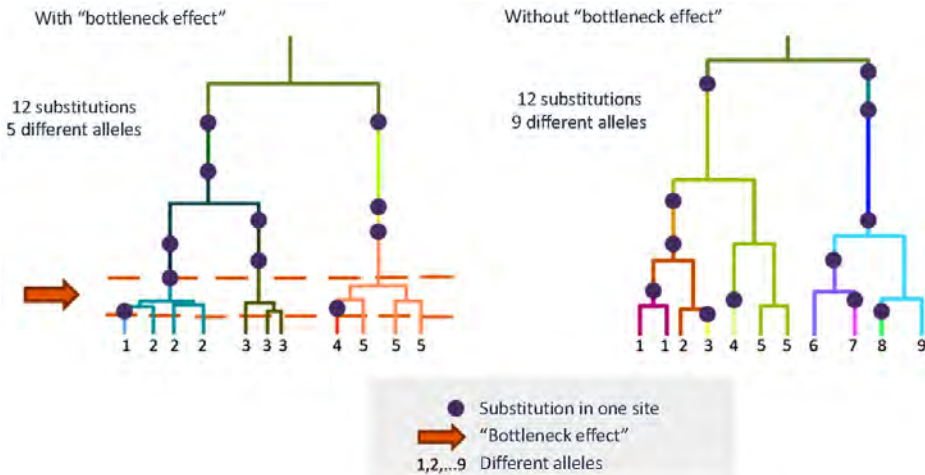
With "bottleneck effect"

12 substitutions
5 different alleles

1 2 2 2 3 3 3 4 5 5 5

Without "bottleneck effect"

12 substitutions
9 different alleles

1 1 2 3 4 5 5 6 7 8 9

Substitution in one site
"Bottleneck effect"
1,2,...9 Different alleles